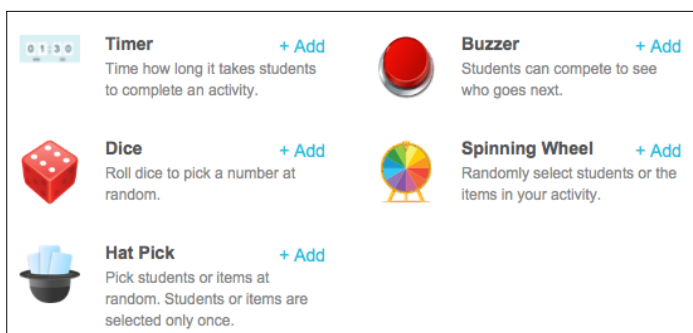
01:30

Timer
+ Add
Time how long it takes students to complete an activity.

Buzzer
+ Add
Students can compete to see who goes next.

Dice
+ Add
Roll dice to pick a number at random.

Spinning Wheel
+ Add
Randomly select students or the items in your activity.

Hat Pick
+ Add
Pick students or items at random. Students or items are selected only once.